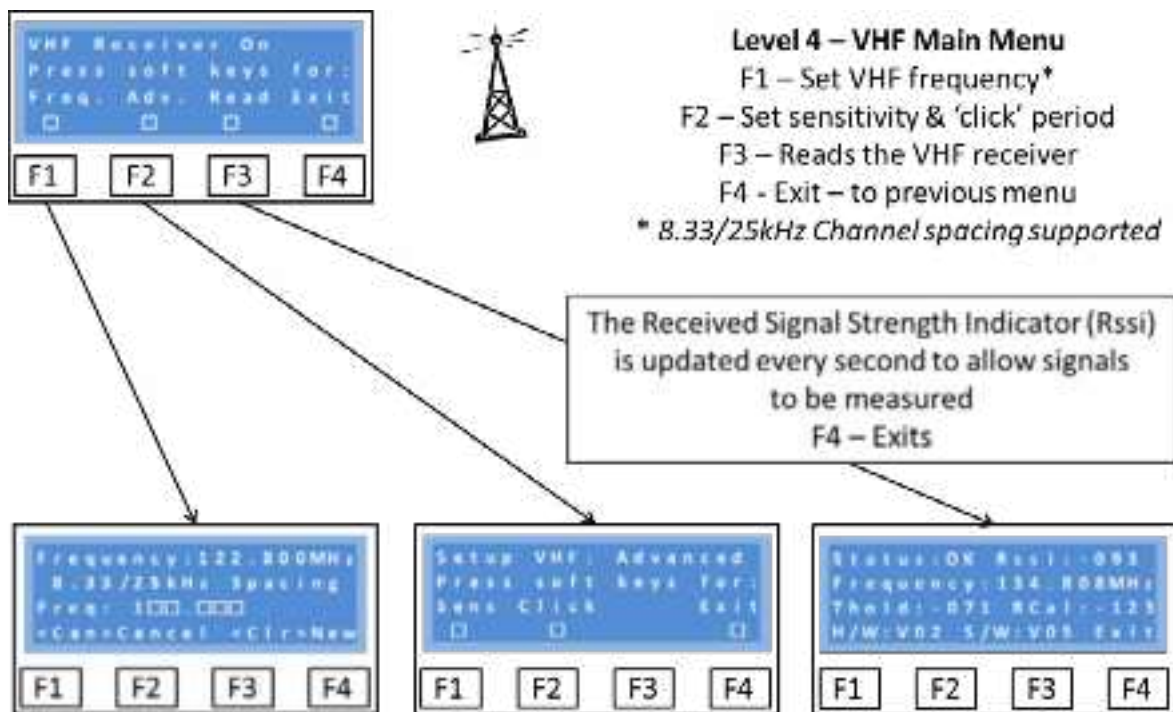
VHF Receiver On
Press soft keys for:
Freq. Adv. Read Exit

F1 F2 F3 F4

Level 4 – VHF Main Menu
F1 – Set VHF frequency*
F2 – Set sensitivity & 'click' period
F3 – Reads the VHF receiver
F4 - Exit – to previous menu
* 8.33/25kHz Channel spacing supported

The Received Signal Strength Indicator (Rssi) is updated every second to allow signals to be measured
F4 – Exits

Frequency:122.800MHz
8.33/25kHz Spacing
Freq: 1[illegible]
<Can>Cancel <Clr>New

F1 F2 F3 F4

Setup VHF: Advanced
Press soft keys for:
Sens Click Exit

F1 F2 F3 F4

Status:OK Rssi:-093
Frequency:134.808MHz
Thold:-071 RCal:-125
H/W:V02 S/W:V05 Exit

F1 F2 F3 F4